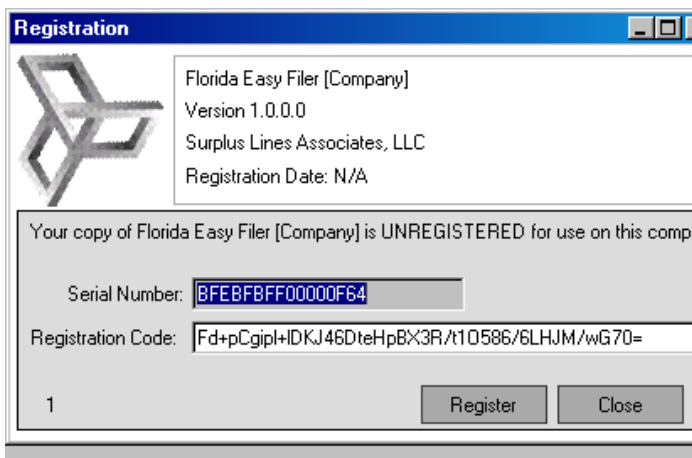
Registration

Florida Easy Filer [Company]
Version 1.0.0.0
Surplus Lines Associates, LLC
Registration Date: N/A

Your copy of Florida Easy Filer [Company] is UNREGISTERED for use on this comp

Serial Number: BFEBFBFF00000F64

Registration Code: Fd+pCgipl+lDKJ46DteHpBX3R/t1O586/6LHJM/wG70=

1

Register

Close